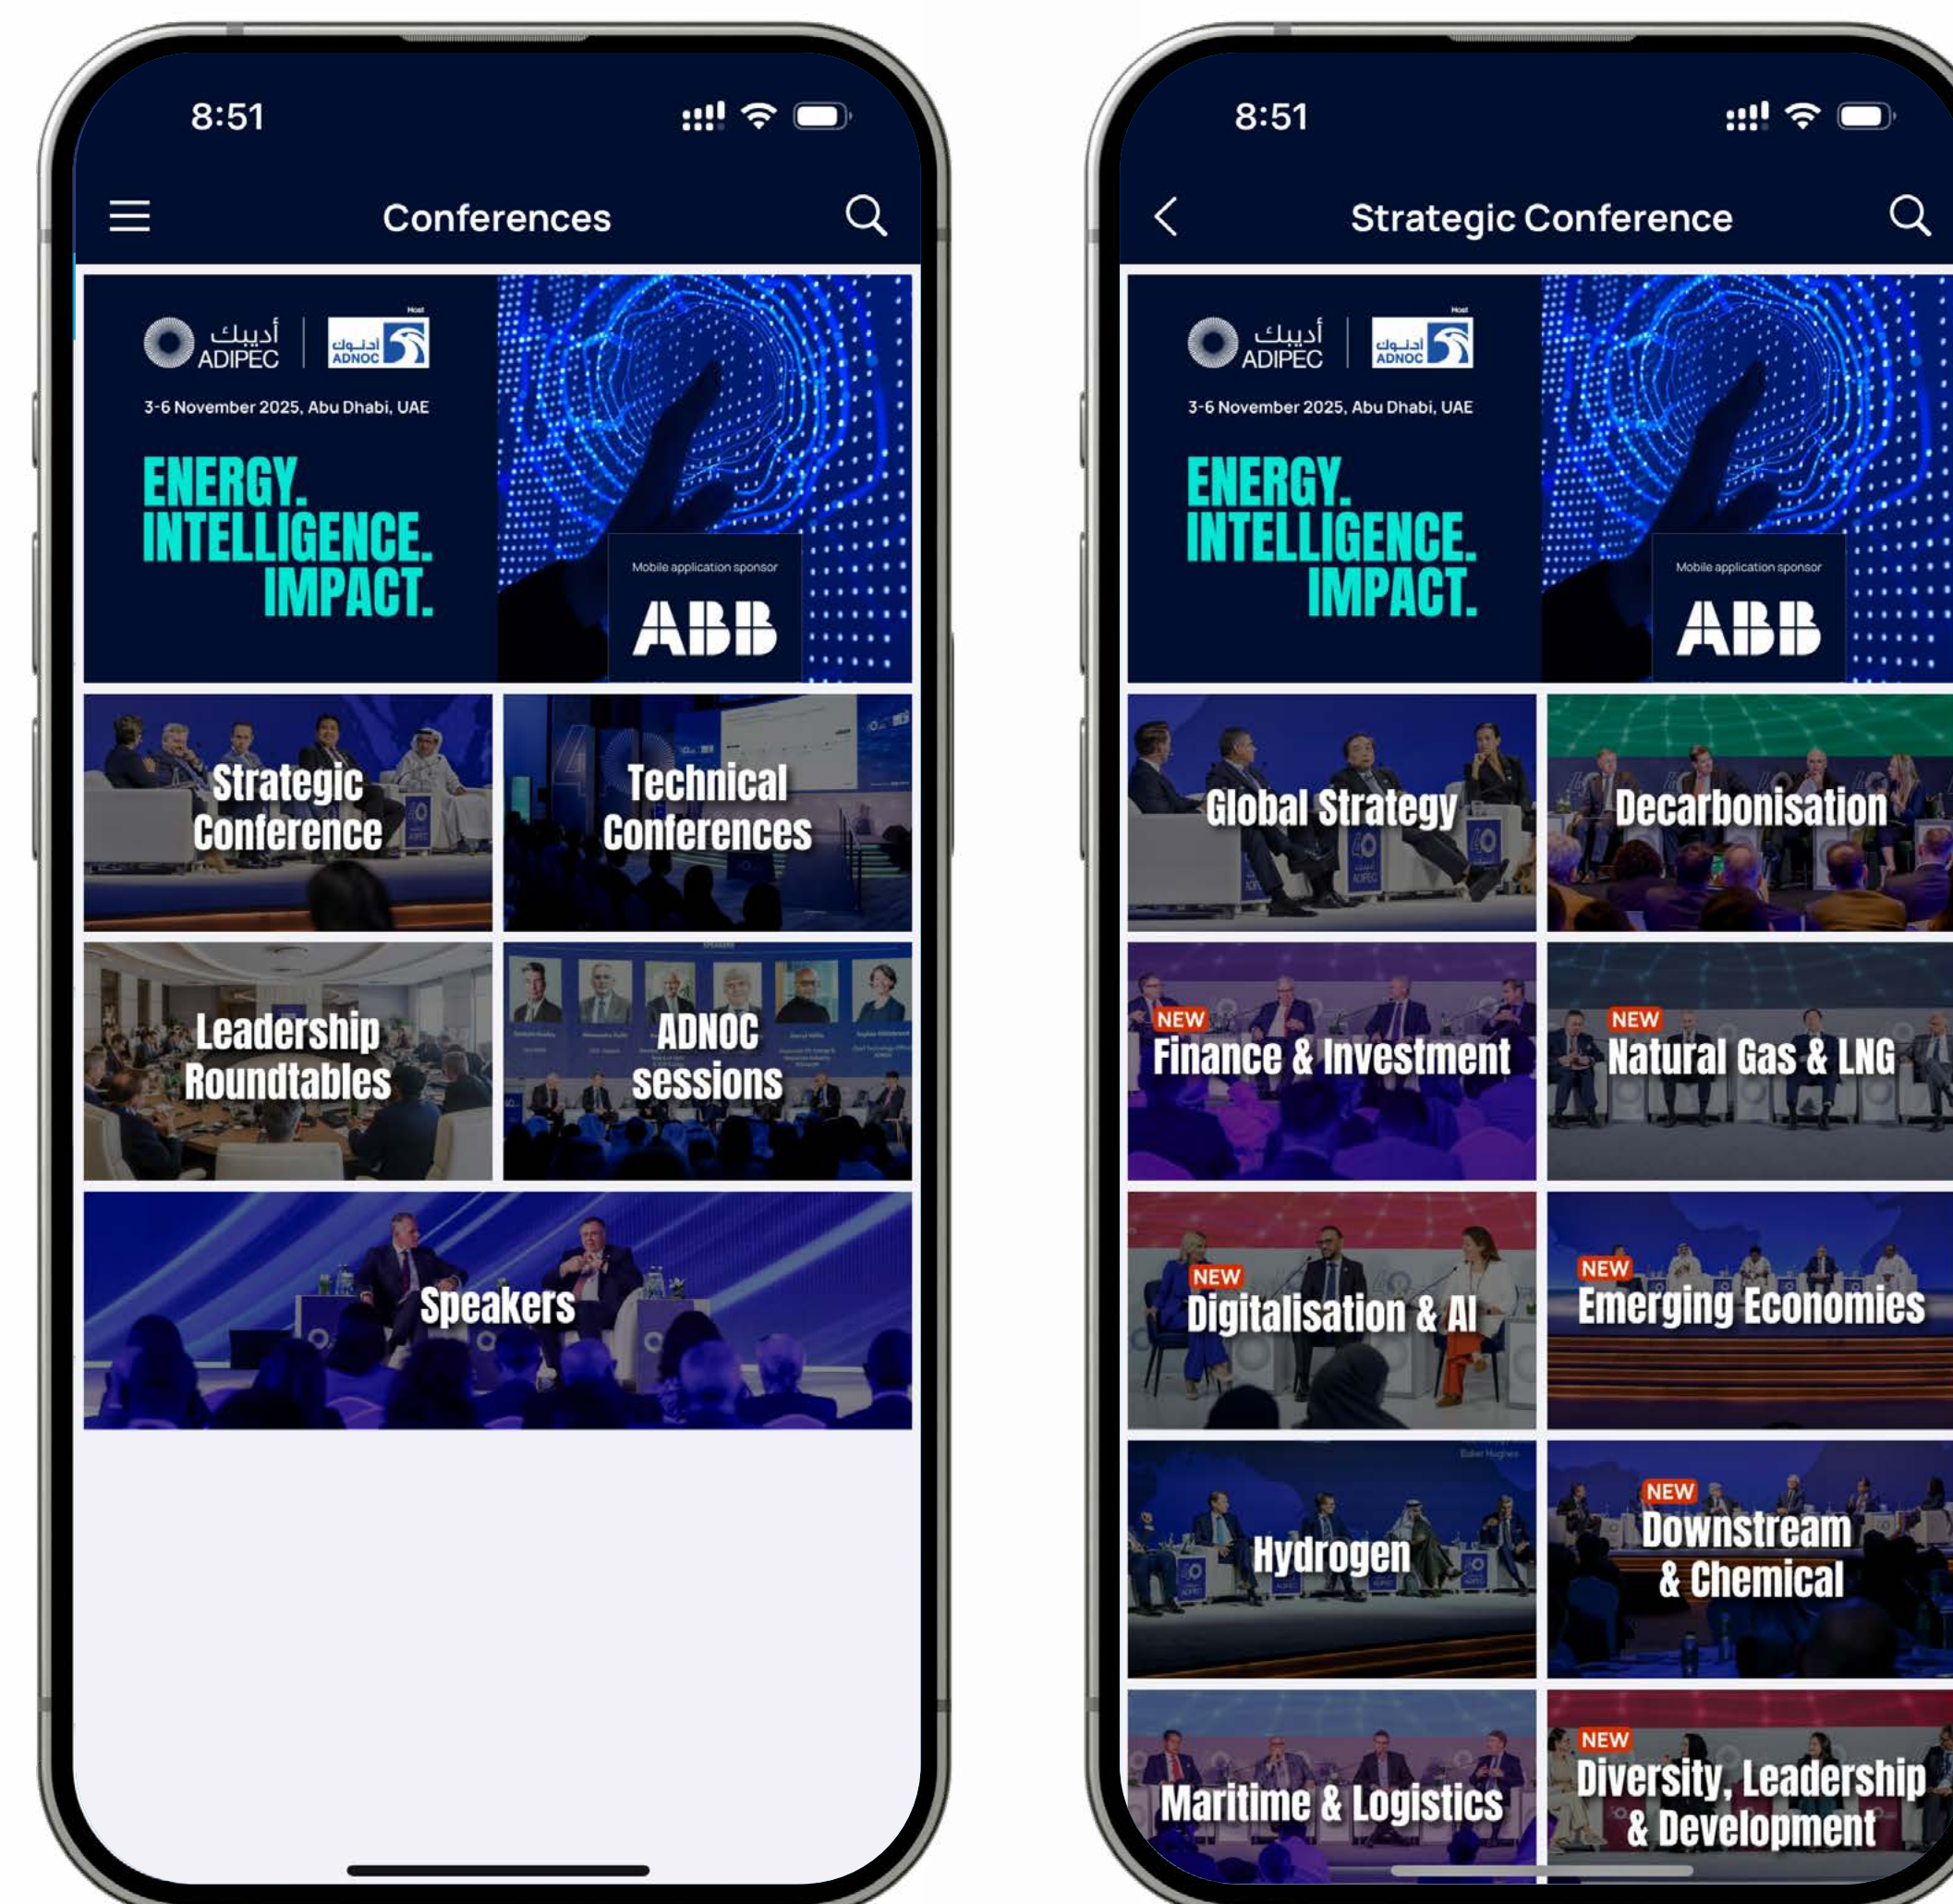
8:51

Conferences

أديبك ADIPEC | Host أدنوك ADNOC

3-6 November 2025, Abu Dhabi, UAE

ENERGY. INTELLIGENCE. IMPACT.

Mobile application sponsor

ABB

Strategic Conference

Technical Conferences

Leadership Roundtables

ADNOC sessions

Speakers

8:51

Strategic Conference

أديبك ADIPEC | Host أدنوك ADNOC

3-6 November 2025, Abu Dhabi, UAE

ENERGY. INTELLIGENCE. IMPACT.

Mobile application sponsor

ABB

Global Strategy

Decarbonisation

NEW Finance & Investment

NEW Natural Gas & LNG

NEW Digitalisation & AI

NEW Emerging Economies

Hydrogen

NEW Downstream & Chemical

Maritime & Logistics

NEW Diversity, Leadership & Development